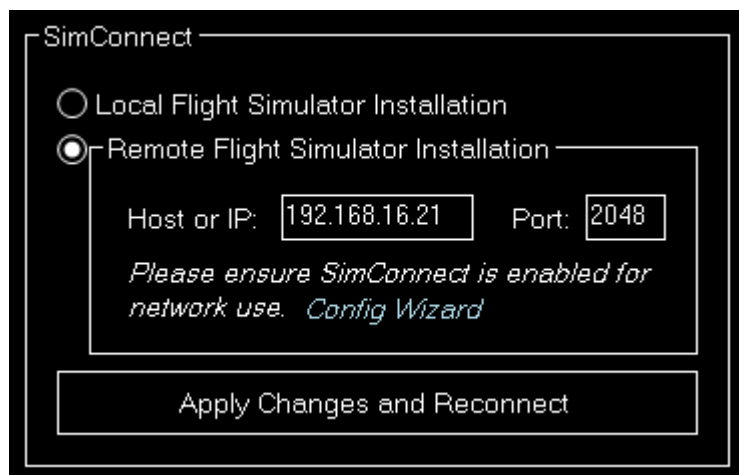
SimConnect

Local Flight Simulator Installation

Remote Flight Simulator Installation

Host or IP: 192.168.16.21 Port: 2048

Please ensure SimConnect is enabled for network use. Config Wizard

Apply Changes and Reconnect